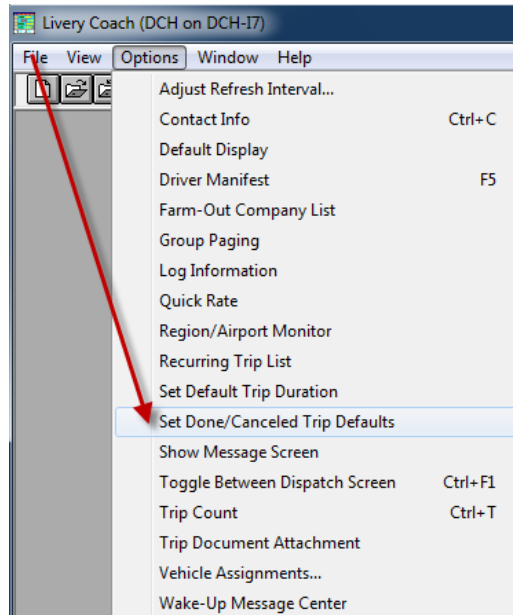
Livery Coach (DCH on DCH-I7)

File View Options Window Help

Adjust Refresh Interval...
Contact Info Ctrl+C
Default Display
Driver Manifest F5
Farm-Out Company List
Group Paging
Log Information
Quick Rate
Region/Airport Monitor
Recurring Trip List
Set Default Trip Duration
Set Done/Canceled Trip Defaults
Show Message Screen
Toggle Between Dispatch Screen Ctrl+F1
Trip Count Ctrl+T
Trip Document Attachment
Vehicle Assignments...
Wake-Up Message Center